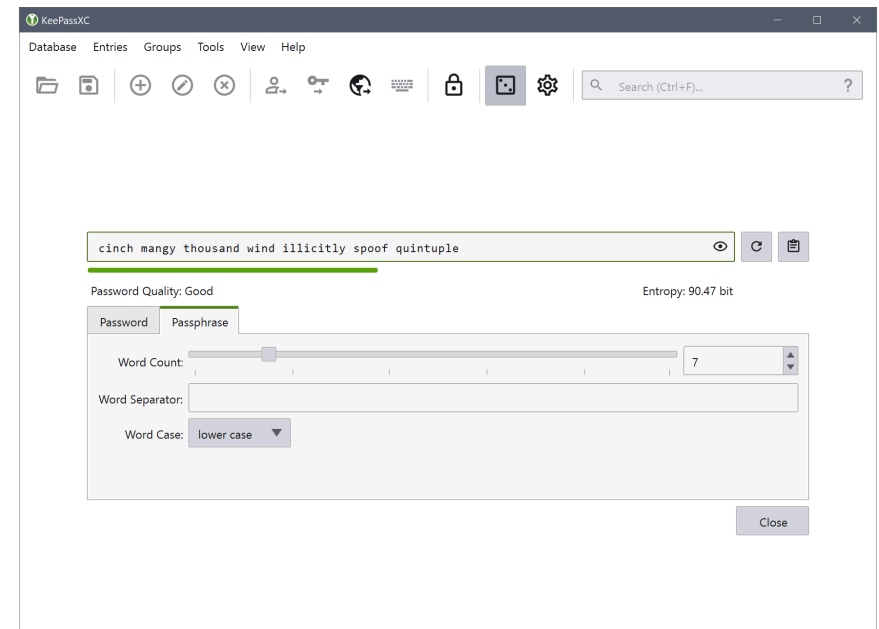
KeePassXC

Database Entries Groups Tools View Help

Search (Ctrl+F)...

?

cinch mangy thousand wind illicitly spoof quintuple

Password Quality: Good

Entropy: 90.47 bit

Password Passphrase

Word Count:

7

Word Separator:

Word Case: lower case

Close